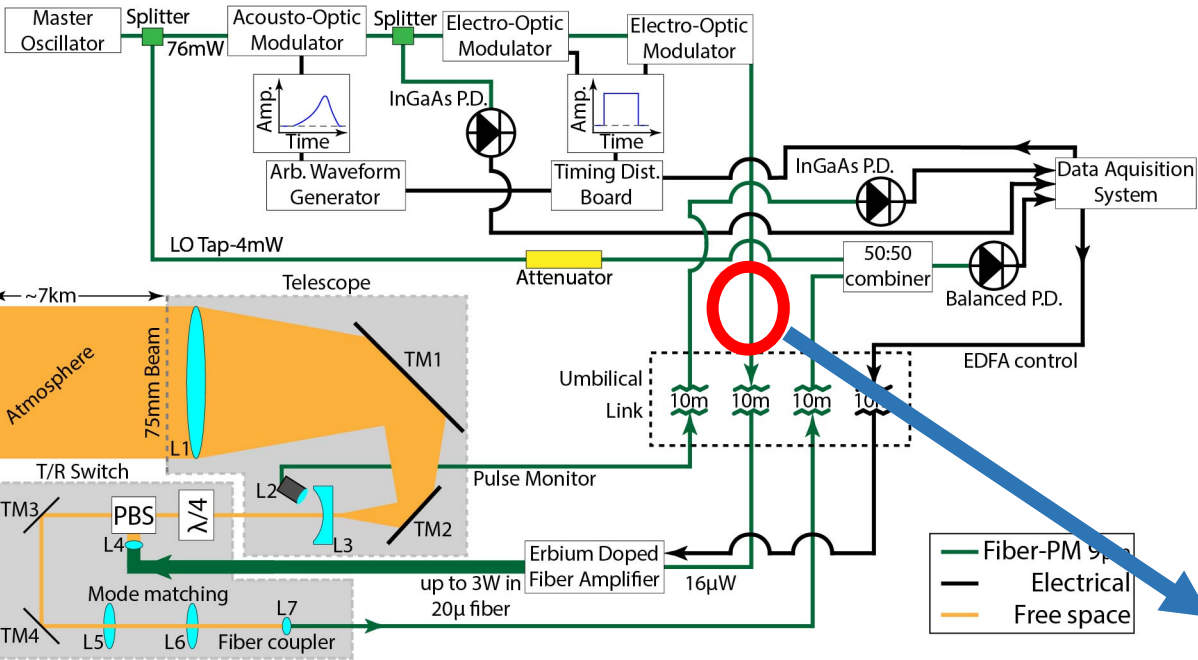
Master Oscillator
Splitter
76mW
Acousto-Optic Modulator
Splitter
Electro-Optic Modulator
Electro-Optic Modulator
Amp.
Time
Amp.
Time
InGaAs P.D.
Arb. Waveform Generator
Timing Dist. Board
InGaAs P.D.
Data Aquisition System
LO Tap-4mW
Attenuator
50:50 combiner
Balanced P.D.
~7km
Telescope
Atmosphere
75mm Beam
L1
TM1
EDFA control
Umbilical Link
10m
10m
10m
10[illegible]
T/R Switch
L2
Pulse Monitor
TM3
PBS
λ/4
L4
L3
TM2
Erbium Doped Fiber Amplifier
up to 3W in 20μ fiber
16μW
Mode matching
TM4
L5
L6
L7
Fiber coupler
Fiber-PM 9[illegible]
Electrical
Free space